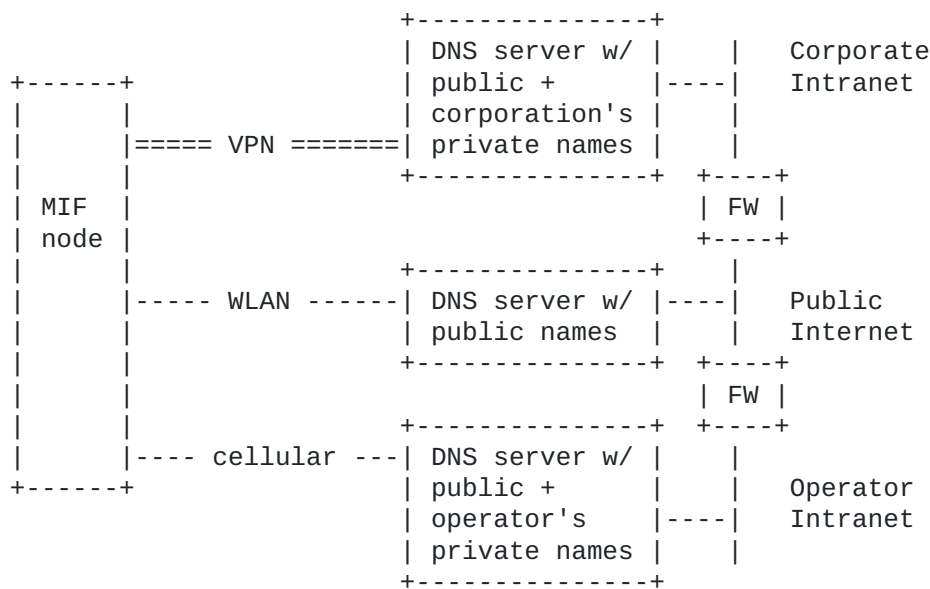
```
                         +---------------+
                         | DNS server w/ |    |  Corporate
+------+                 | public +      |----|  Intranet
|      |                 | corporation's |    |
|      |===== VPN =======| private names |    |
|      |                 +---------------+  +----+
| MIF  |                                    | FW |
| node |                                    +----+
|      |                 +---------------+    |
|      |----- WLAN ------| DNS server w/ |----|  Public
|      |                 | public names  |    |  Internet
|      |                 +---------------+  +----+
|      |                                    | FW |
|      |                 +---------------+  +----+
|      |---- cellular ---| DNS server w/ |    |
+------+                 | public +      |    |  Operator
                         | operator's    |----|  Intranet
                         | private names |    |
                         +---------------+
```